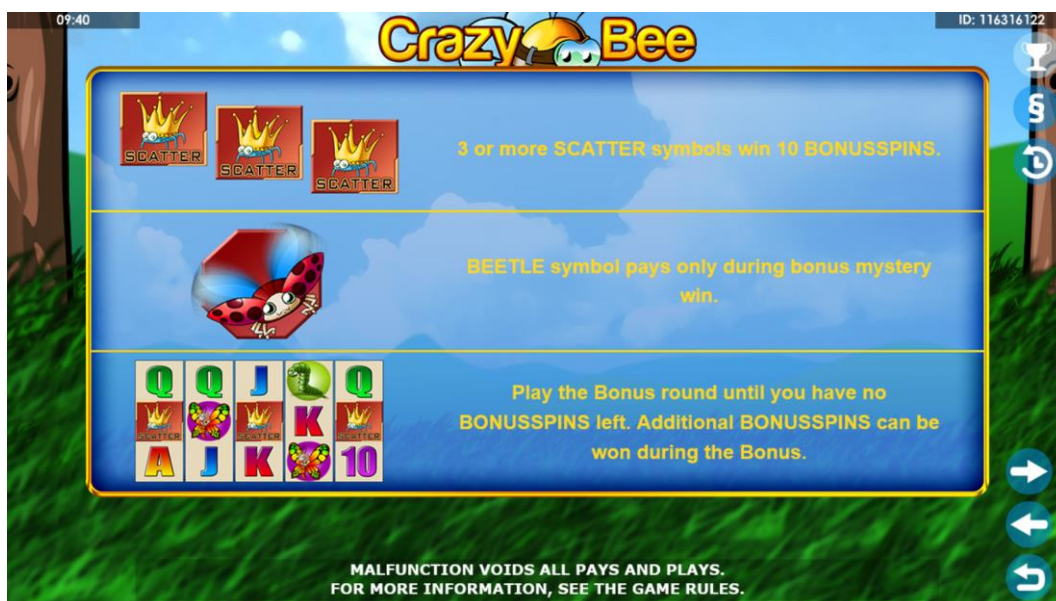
09:40

Crazy Bee

ID: 116316122

§

SCATTER SCATTER SCATTER

3 or more SCATTER symbols win 10 BONUSSPINS.

BEETLE symbol pays only during bonus mystery win.

Q Q J Q
SCATTER SCATTER K SCATTER
A J K 10

Play the Bonus round until you have no BONUSSPINS left. Additional BONUSSPINS can be won during the Bonus.

MALFUNCTION VOIDS ALL PAYS AND PLAYS.
FOR MORE INFORMATION, SEE THE GAME RULES.